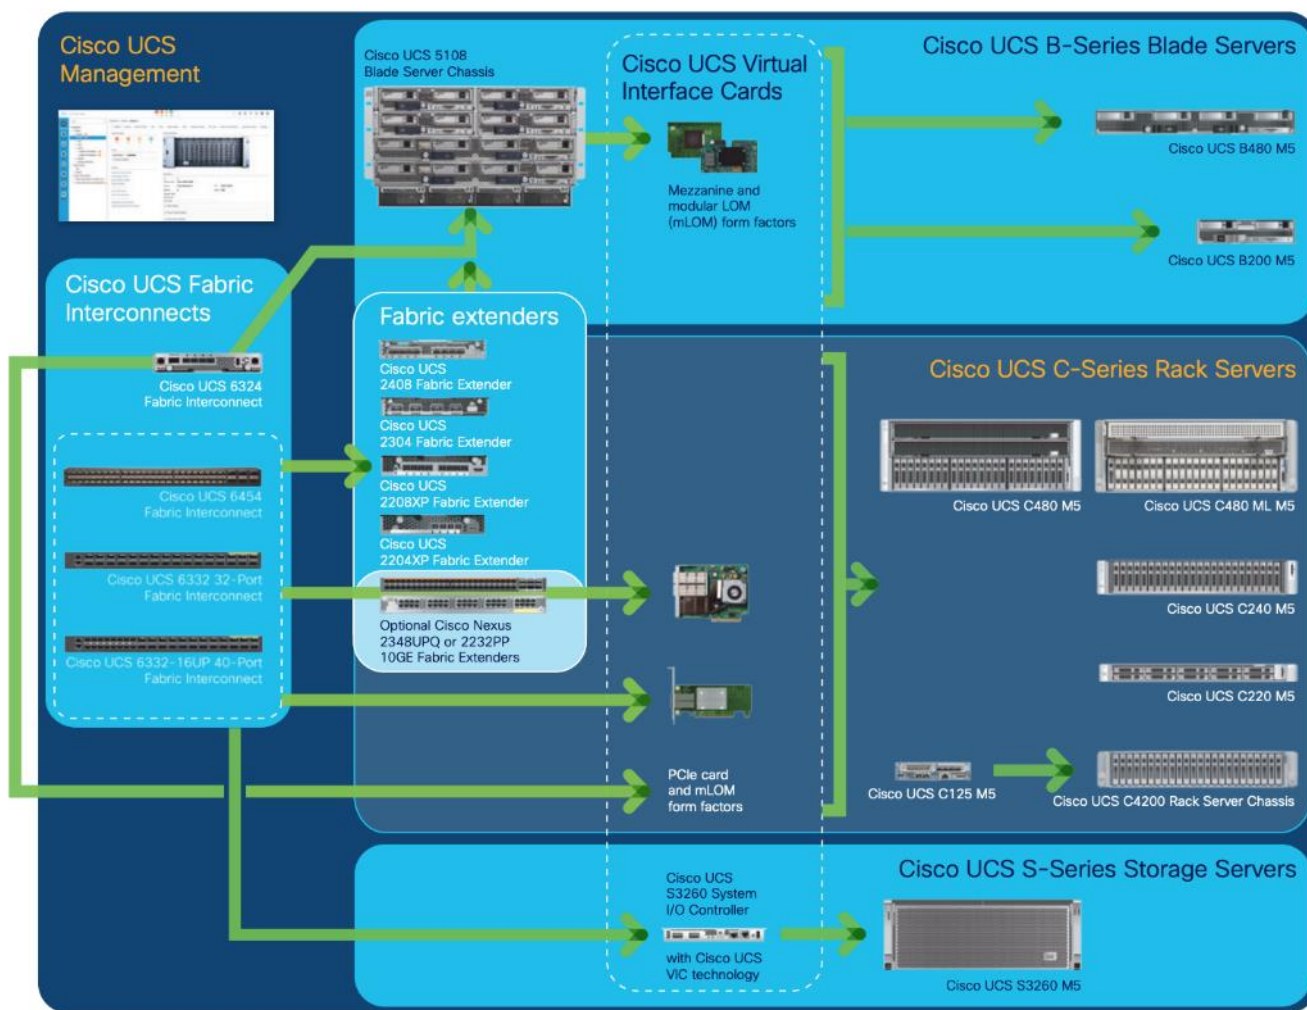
Cisco UCS Management

Cisco UCS 5108 Blade Server Chassis

Cisco UCS Virtual Interface Cards

Mezzanine and modular LOM (mLOM) form factors

Cisco UCS B-Series Blade Servers

Cisco UCS B480 M5

Cisco UCS B200 M5

Cisco UCS Fabric Interconnects

Cisco UCS 6324 Fabric Interconnect

Cisco UCS 6454 Fabric Interconnect

Cisco UCS 6332 32-Port Fabric Interconnect

Cisco UCS 6332-16UP 40-Port Fabric Interconnect

Fabric extenders

Cisco UCS 2408 Fabric Extender

Cisco UCS 2304 Fabric Extender

Cisco UCS 2208XP Fabric Extender

Cisco UCS 2204XP Fabric Extender

Optional Cisco Nexus 2348UPQ or 2232PP 10GE Fabric Extenders

PCIe card and mLOM form factors

Cisco UCS C-Series Rack Servers

Cisco UCS C480 M5

Cisco UCS C480 ML M5

Cisco UCS C240 M5

Cisco UCS C220 M5

Cisco UCS C125 M5

Cisco UCS C4200 Rack Server Chassis

Cisco UCS S-Series Storage Servers

Cisco UCS S3260 System I/O Controller

with Cisco UCS VIC technology

Cisco UCS S3260 M5